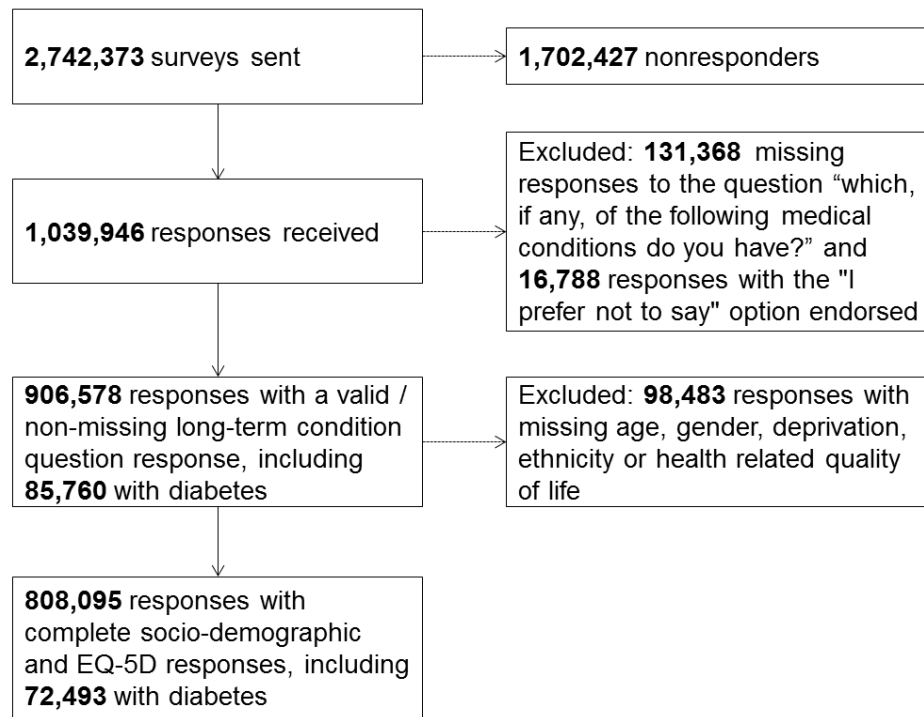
**2,742,373** surveys sent

**1,702,427** nonresponders

**1,039,946** responses received

Excluded: **131,368** missing responses to the question “which, if any, of the following medical conditions do you have?” and **16,788** responses with the "I prefer not to say" option endorsed

**906,578** responses with a valid / non-missing long-term condition question response, including **85,760** with diabetes

Excluded: **98,483** responses with missing age, gender, deprivation, ethnicity or health related quality of life

**808,095** responses with complete socio-demographic and EQ-5D responses, including **72,493** with diabetes